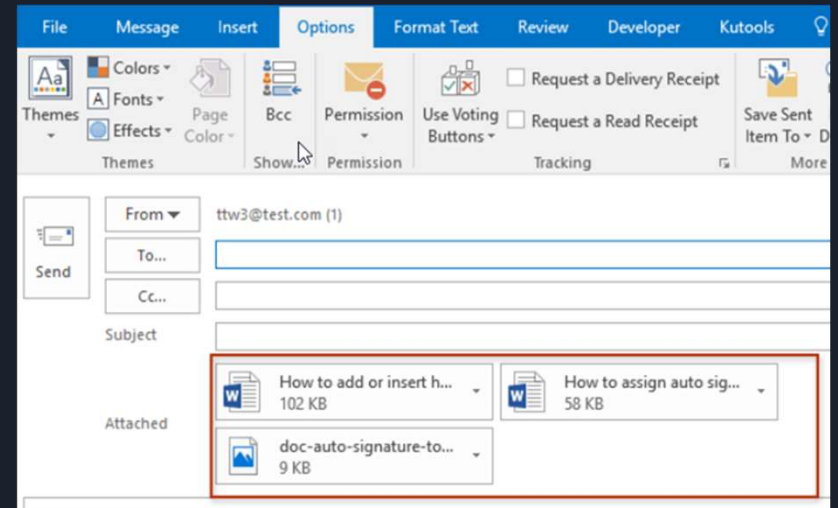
File Message Insert Options Format Text Review Developer Kutools

Themes
Colors
Fonts
Effects
Page Color
Themes

Bcc
Show...

Permission
Permission

Use Voting Buttons
Request a Delivery Receipt
Request a Read Receipt
Tracking

Save Sent Item To
More

Send
From
ttw3@test.com (1)
To...
Cc...
Subject
Attached

W How to add or insert h...
102 KB

W How to assign auto sig...
58 KB

doc-auto-signature-to...
9 KB